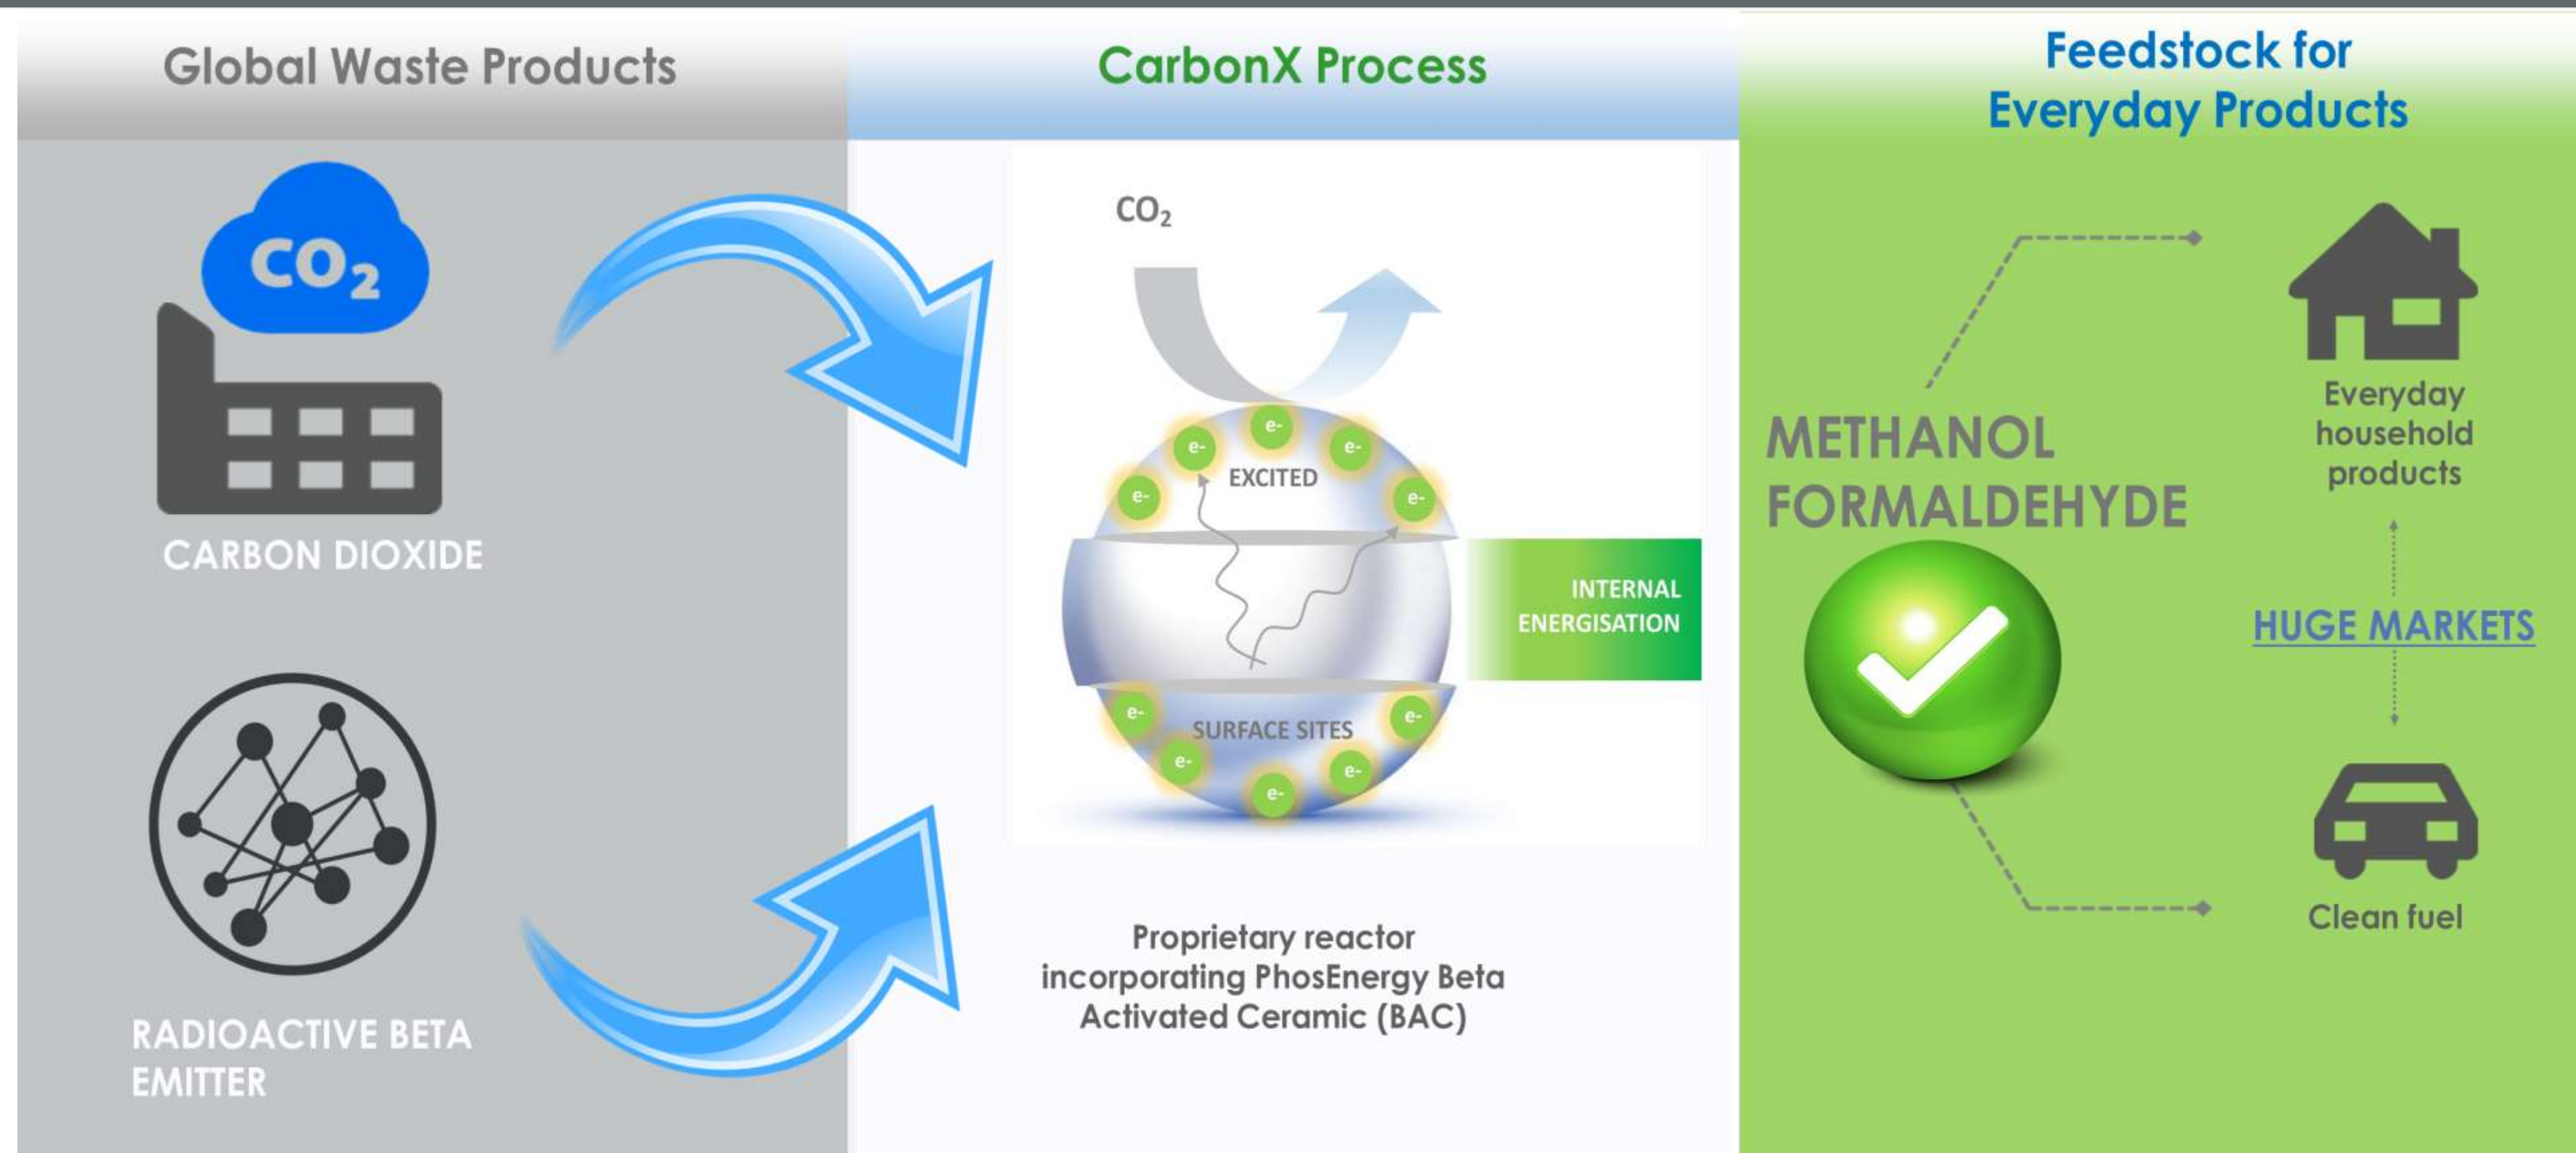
Global Waste Products

$CO_2$

CARBON DIOXIDE

RADIOACTIVE BETA EMITTER

CarbonX Process

$CO_2$

e-

e-

e-

e-

e-

EXCITED

INTERNAL ENERGISATION

e-

SURFACE SITES

e-

e-

e-

e-

e-

Proprietary reactor incorporating PhosEnergy Beta Activated Ceramic (BAC)

Feedstock for Everyday Products

METHANOL FORMALDEHYDE

Everyday household products

HUGE MARKETS

Clean fuel